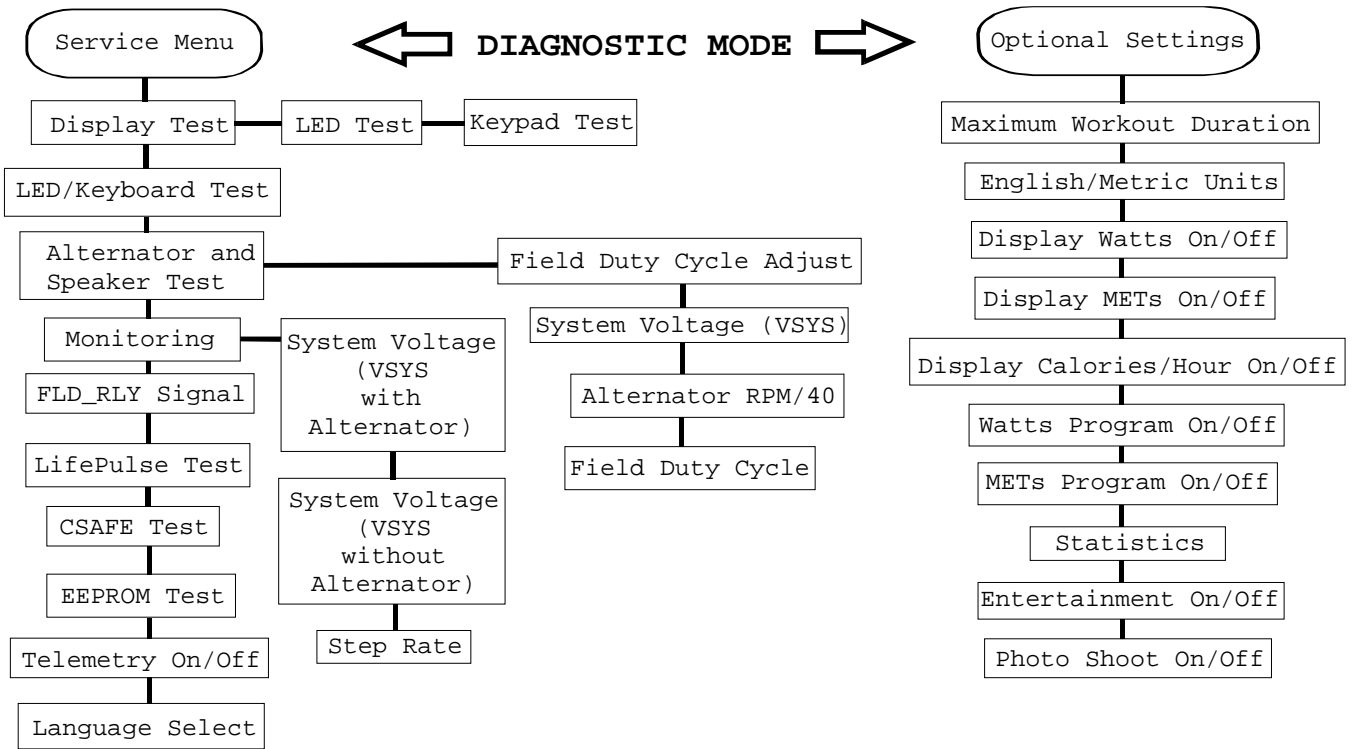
Service Menu

DIAGNOSTIC MODE

Optional Settings

Display Test

LED Test

Keypad Test

LED/Keyboard Test

Alternator and Speaker Test

Field Duty Cycle Adjust

System Voltage (VSYS)

Alternator RPM/40

Field Duty Cycle

Monitoring

System Voltage (VSYS with Alternator)

System Voltage (VSYS without Alternator)

Step Rate

FLD_RLY Signal

LifePulse Test

CSAFE Test

EEPROM Test

Telemetry On/Off

Language Select

Maximum Workout Duration

English/Metric Units

Display Watts On/Off

Display METs On/Off

Display Calories/Hour On/Off

Watts Program On/Off

METs Program On/Off

Statistics

Entertainment On/Off

Photo Shoot On/Off